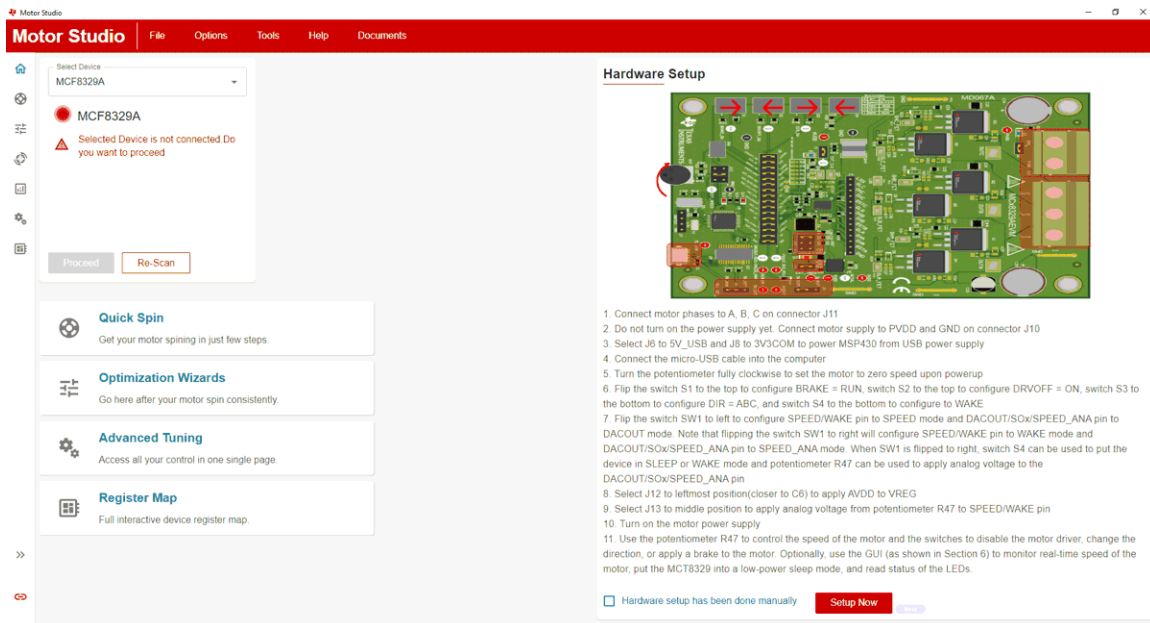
Motor Studio

Motor Studio File Options Tools Help Documents

Select Device
MCF8329A

MCF8329A

Selected Device is not connected.Do you want to proceed

Proceed Re-Scan

Quick Spin
Get your motor spining in just few steps.

Optimization Wizards
Go here after your motor spin consistently.

Advanced Tuning
Access all your control in one single page.

Register Map
Full interactive device register map.

Hardware Setup

1. Connect motor phases to A, B, C on connector J11
2. Do not turn on the power supply yet. Connect motor supply to PVDD and GND on connector J10
3. Select J6 to 5V_USB and J8 to 3V3COM to power MSP430 from USB power supply
4. Connect the micro-USB cable into the computer
5. Turn the potentiometer fully clockwise to set the motor to zero speed upon powerup
6. Flip the switch S1 to the top to configure BRAKE = RUN, switch S2 to the top to configure DRVOFF = ON, switch S3 to the bottom to configure DIR = ABC, and switch S4 to the bottom to configure to WAKE
7. Flip the switch SW1 to left to configure SPEED/WAKE pin to SPEED mode and DACOUT/SOx/SPEED_ANA pin to DACOUT mode. Note that flipping the switch SW1 to right will configure SPEED/WAKE pin to WAKE mode and DACOUT/SOx/SPEED_ANA pin to SPEED_ANA mode. When SW1 is flipped to right, switch S4 can be used to put the device in SLEEP or WAKE mode and potentiometer R47 can be used to apply analog voltage to the DACOUT/SOx/SPEED_ANA pin
8. Select J12 to leftmost position(closer to C6) to apply AVDD to VREG
9. Select J13 to middle position to apply analog voltage from potentiometer R47 to SPEED/WAKE pin
10. Turn on the motor power supply
11. Use the potentiometer R47 to control the speed of the motor and the switches to disable the motor driver, change the direction, or apply a brake to the motor. Optionally, use the GUI (as shown in Section 6) to monitor real-time speed of the motor, put the MCT8329 into a low-power sleep mode, and read status of the LEDs.

Hardware setup has been done manually Setup Now